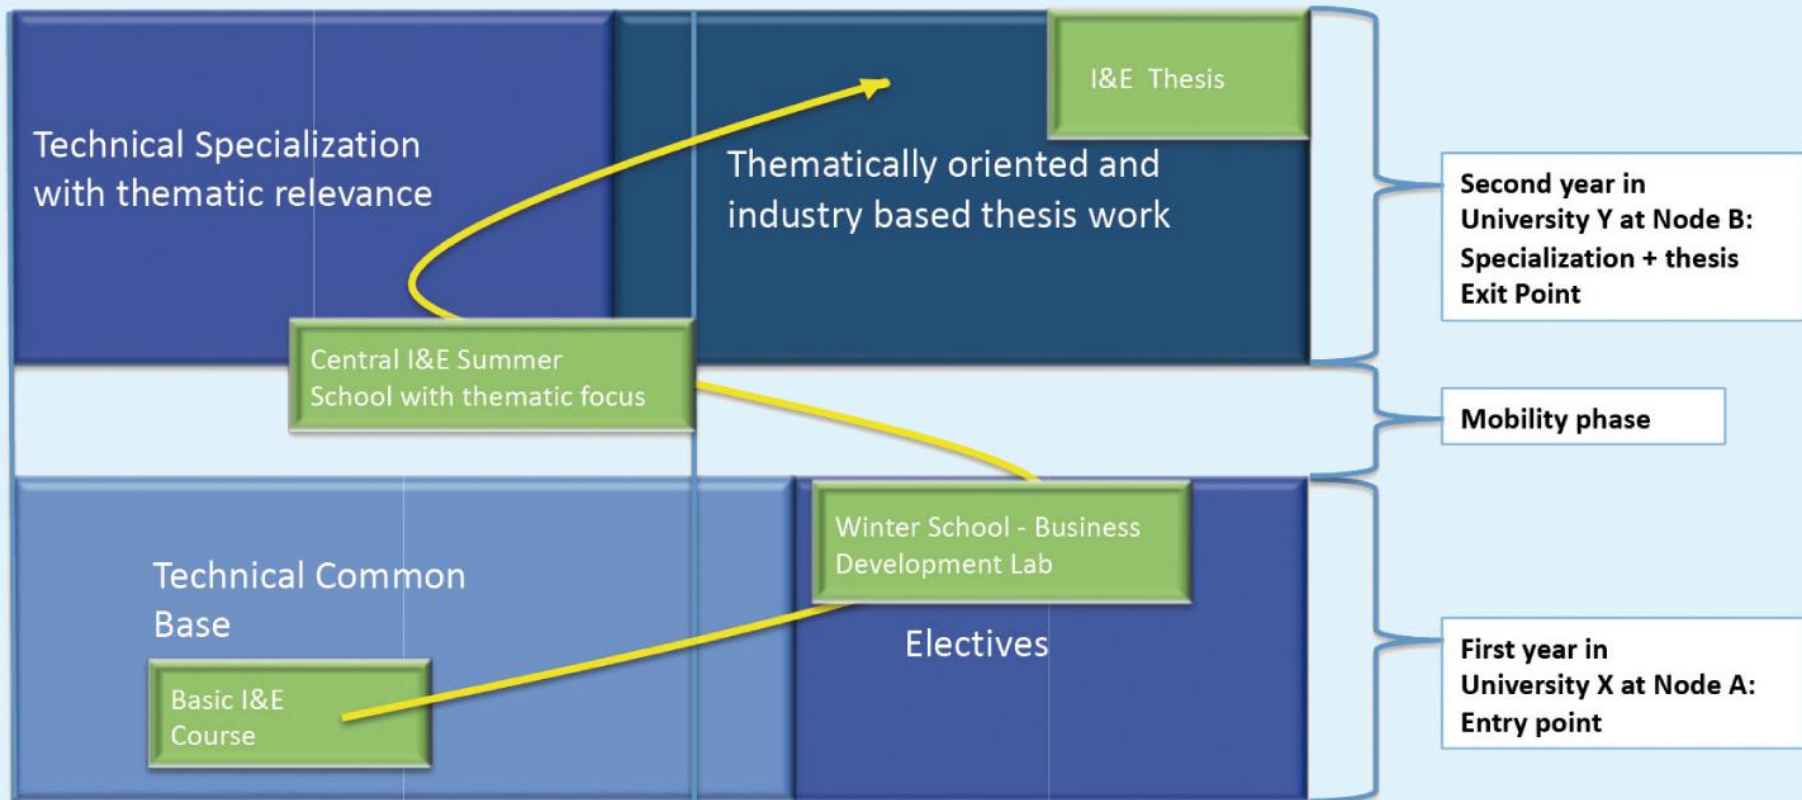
Technical Specialization with thematic relevance

I&E Thesis

Thematically oriented and industry based thesis work

Second year in University Y at Node B: Specialization + thesis Exit Point

Central I&E Summer School with thematic focus

Mobility phase

Technical Common Base

Winter School - Business Development Lab

Electives

Basic I&E Course

First year in University X at Node A: Entry point